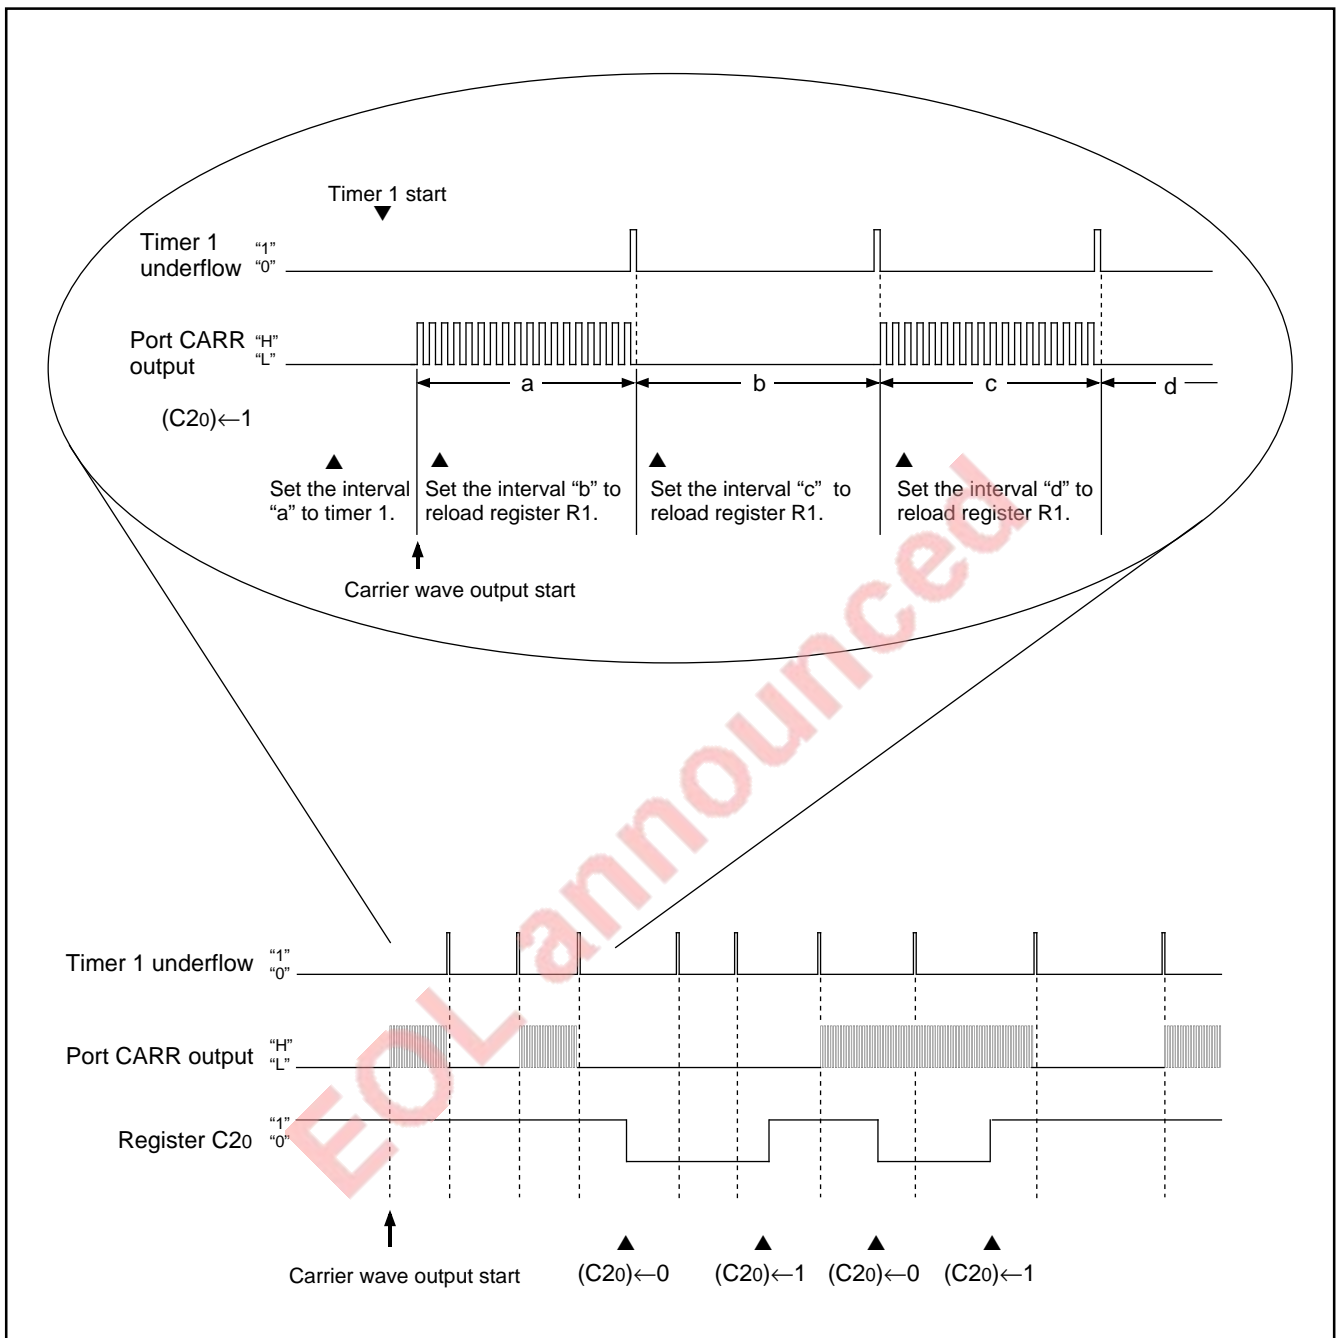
Timer 1 start

Timer 1 underflow "1" "0"

Port CARR output "H" "L"

a

b

c

d

$(C2_0)\leftarrow1$

Set the interval "a" to timer 1.

Set the interval "b" to reload register R1.

Set the interval "c" to reload register R1.

Set the interval "d" to reload register R1.

Carrier wave output start

Timer 1 underflow "1" "0"

Port CARR output "H" "L"

Register $C2_0$ "1" "0"

Carrier wave output start

$(C2_0)\leftarrow0$

$(C2_0)\leftarrow1$

$(C2_0)\leftarrow0$

$(C2_0)\leftarrow1$

EOL announced